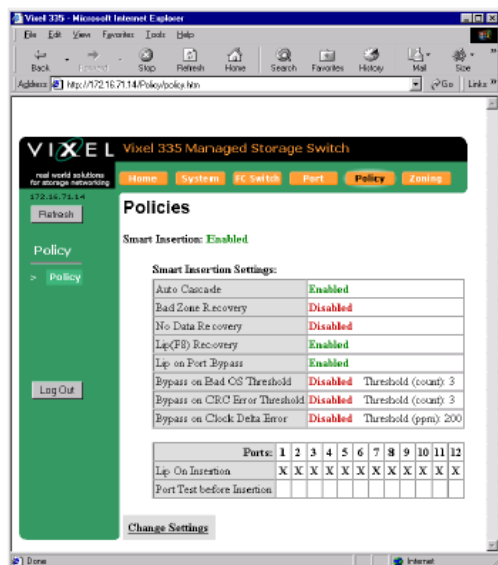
Vixel 335 - Microsoft Internet Explorer

File Edit View Favorites Tools Help

Back Forward Stop Refresh Home Search Favorites History Mail Size

Address http://172.16.71.14/Policy/policy.htm Go Links

VIXEL Vixel 335 Managed Storage Switch

real world solutions for storage networking

Home System FC Switch Port Policy Zoning

172.16.71.14

Refresh

Policy

> Policy

Log Out

Policies

Smart Insertion: Enabled

Smart Insertion Settings:

| | | |
|---|---|---|
| Auto Cascade | Enabled | |
| Bad Zone Recovery | Disabled | |
| No Data Recovery | Disabled | |
| Lip(F8) Recovery | Enabled | |
| Lip on Port Bypass | Enabled | |
| Bypass on Bad OS Threshold | Disabled | Threshold (count): 3 |
| Bypass on CRC Error Threshold | Disabled | Threshold (count): 3 |
| Bypass on Clock Delta Error | Disabled | Threshold (ppm): 200 |

| Ports: | 1 | 2 | 3 | 4 | 5 | 6 | 7 | 8 | 9 | 10 | 11 | 12 |
|---|---|---|---|---|---|---|---|---|---|---|---|---|
| Lip On Insertion | X | X | X | X | X | X | X | X | X | X | X | X |
| Port Test before Insertion | | | | | | | | | | | | |

Change Settings

Done

Internet